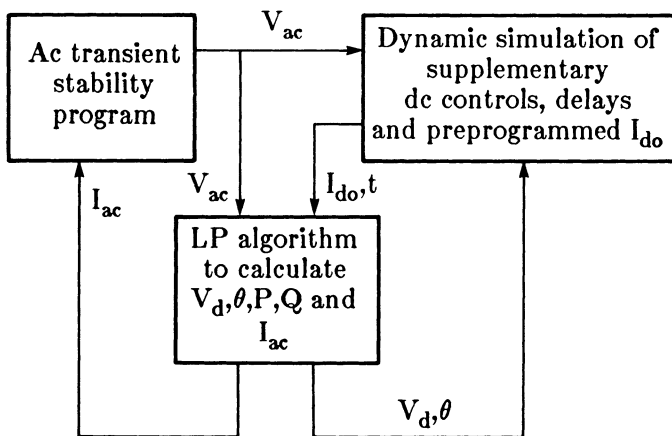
Ac transient stability program

$V_{ac}$

Dynamic simulation of supplementary dc controls, delays and preprogrammed $I_{do}$

$I_{ac}$

$V_{ac}$

$I_{do}$,t

LP algorithm to calculate $V_d$,$\theta$,P,Q and $I_{ac}$

$V_d$,$\theta$